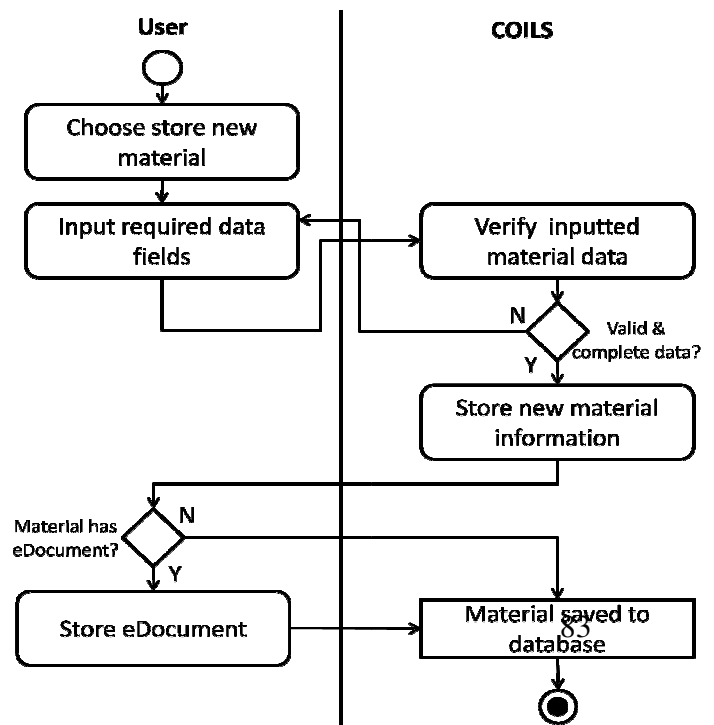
User

COILS

Choose store new material

Input required data fields

Verify inputted material data

N

Valid & complete data?

Y

Store new material information

Material has eDocument?

N

Y

Store eDocument

Material saved to database

83